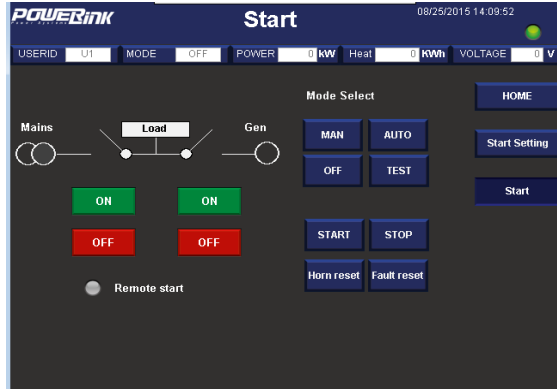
POWERLINK

Start

08/25/2015 14:09:52

USERID U1 MODE OFF POWER 0 kW Heat 0 KWh VOLTAGE 0 V

Mains

Load

Gen

ON

ON

OFF

OFF

Remote start

Mode Select

MAN

AUTO

OFF

TEST

START

STOP

Horn reset

Fault reset

HOME

Start Setting

Start